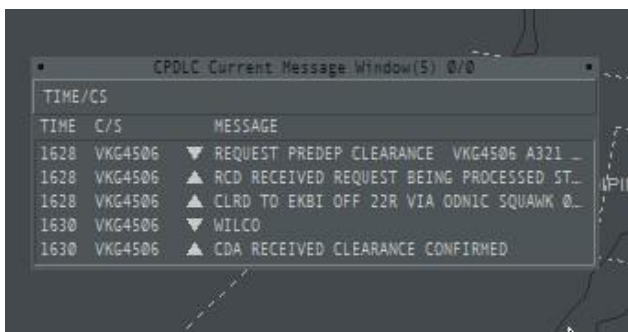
CPDLC Current Message Window(5) 0/0

TIME/CS

| TIME | C/S | | MESSAGE |
|---|---|---|---|
| 1628 | VKG4506 | ▼ | REQUEST PREDEP CLEARANCE VKG4506 A321 … |
| 1628 | VKG4506 | ▲ | RCD RECEIVED REQUEST BEING PROCESSED ST… |
| 1628 | VKG4506 | ▲ | CLRD TO EKBI OFF 22R VIA ODNIC SQUAWK 0… |
| 1630 | VKG4506 | ▼ | WILCO |
| 1630 | VKG4506 | ▲ | CDA RECEIVED CLEARANCE CONFIRMED |

PI